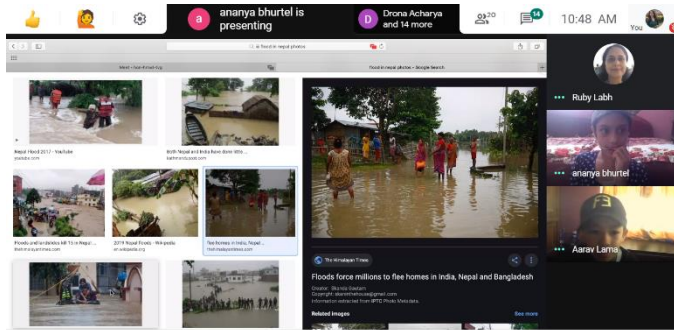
a ananya bhurtel is presenting

D Drona Acharya and 14 more

20

14

10:48 AM

You

flood in nepal photos

Nepal Flood 2017 - YouTube
youtube.com

Both Nepal and India have been hit...

Floods and landslides kill 15 in Nepal...

2019 Nepal Floods - Wikipedia
en.wikipedia.org

Ten homes in India, Nepal...

The Himalayan Times

Floods force millions to flee homes in India, Nepal and Bangladesh

Creator: Skanda Gautam
Copyright: skandathehouse@gmail.com
Information extracted from IPTC Photo Metadata

Related images

See more

Ruby Labh

ananya bhurtel

Aarav Lama